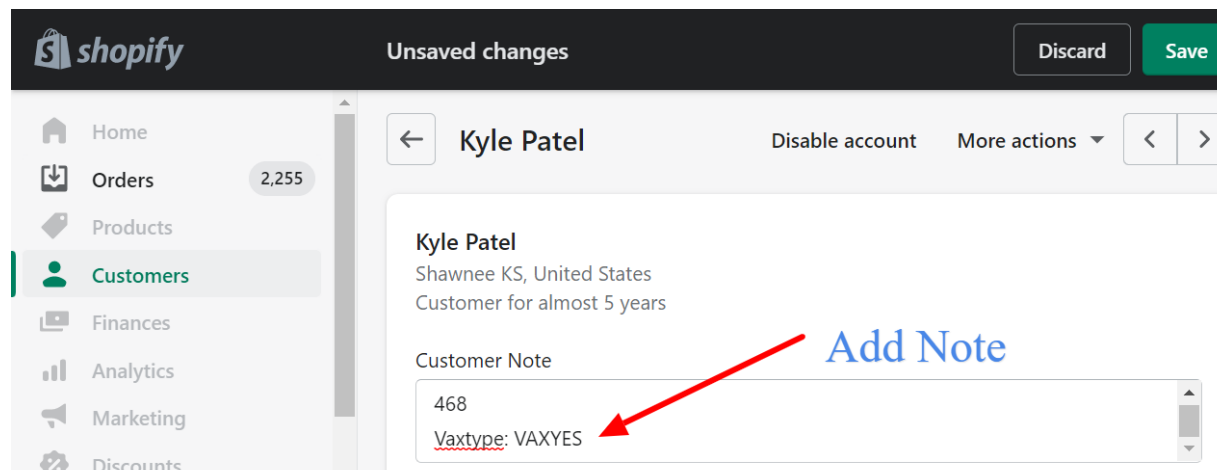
shopify

Unsaved changes

Discard

Save

Home

Orders

2,255

Products

Customers

Finances

Analytics

Marketing

Discounts

Kyle Patel

Disable account

More actions

Kyle Patel
Shawnee KS, United States
Customer for almost 5 years

Add Note

Customer Note

468
Vaxtype: VAXYES